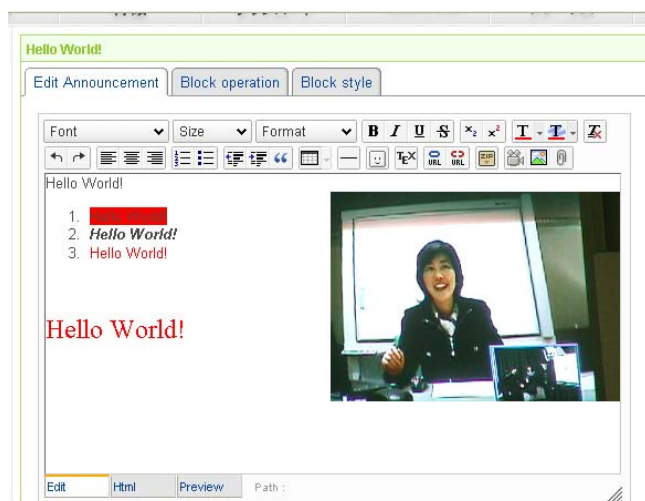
Hello World!

Edit Announcement | Block operation | Block style

Font | Size | Format | B | I | U | S

Hello World!

1. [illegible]
2. ***Hello World!***
3. Hello World!

Hello World!

Edit | Html | Preview | Path :